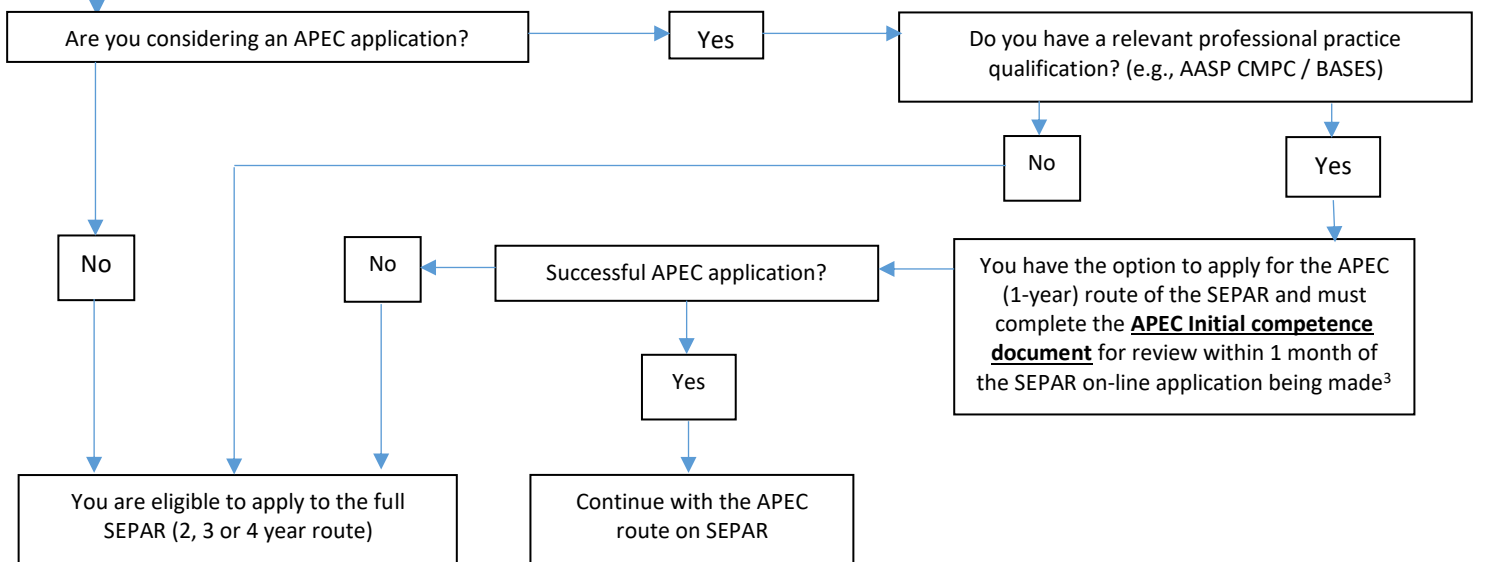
Are you considering an APEC application?

Yes

Do you have a relevant professional practice qualification? (e.g., AASP CMPC / BASES)

No

Yes

No

No

Successful APEC application?

You have the option to apply for the APEC (1-year) route of the SEPAR and must complete the **APEC Initial competence document** for review within 1 month of the SEPAR on-line application being made$^3$

Yes

You are eligible to apply to the full SEPAR (2, 3 or 4 year route)

Continue with the APEC route on SEPAR